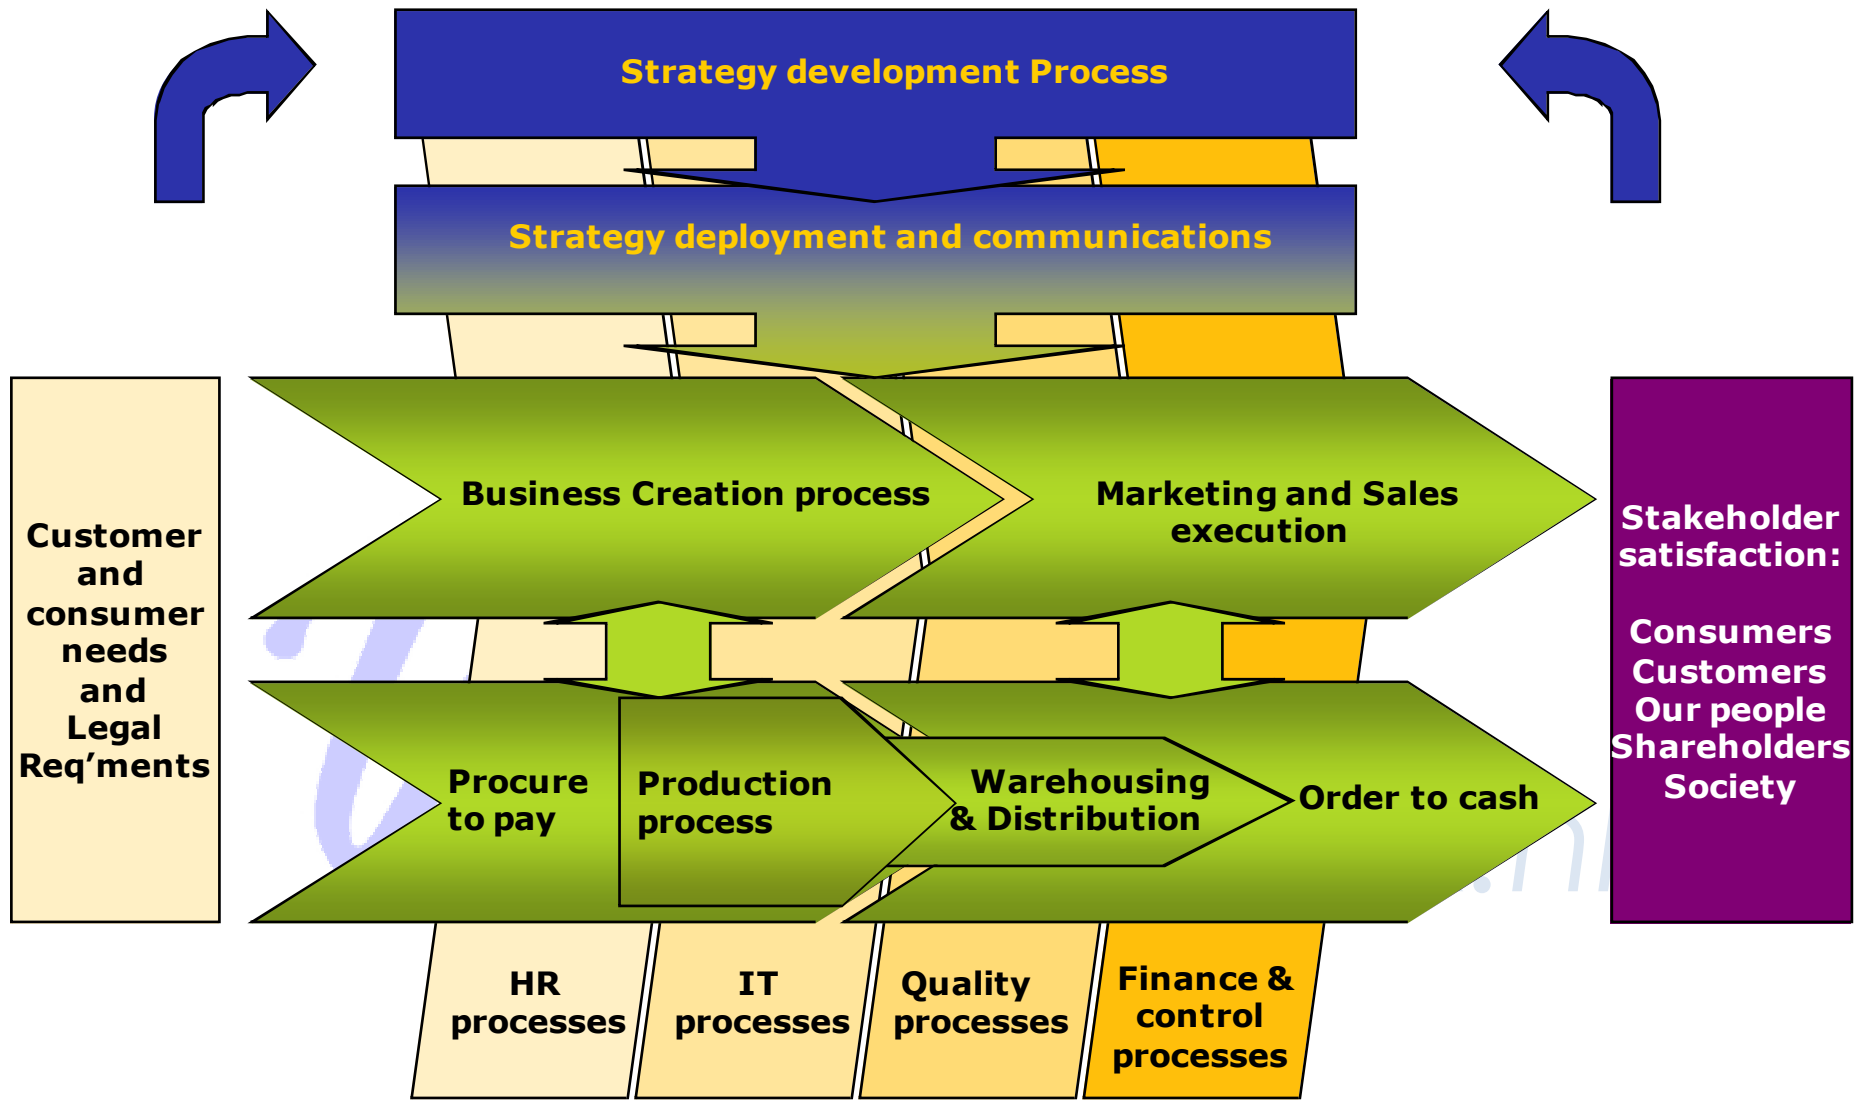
Strategy development Process

Strategy deployment and communications

Customer and consumer needs and Legal Req'ments

Business Creation process

Marketing and Sales execution

Stakeholder satisfaction:

Consumers
Customers
Our people
Shareholders
Society

Procure to pay

Production process

Warehousing & Distribution

Order to cash

HR processes

IT processes

Quality processes

Finance & control processes